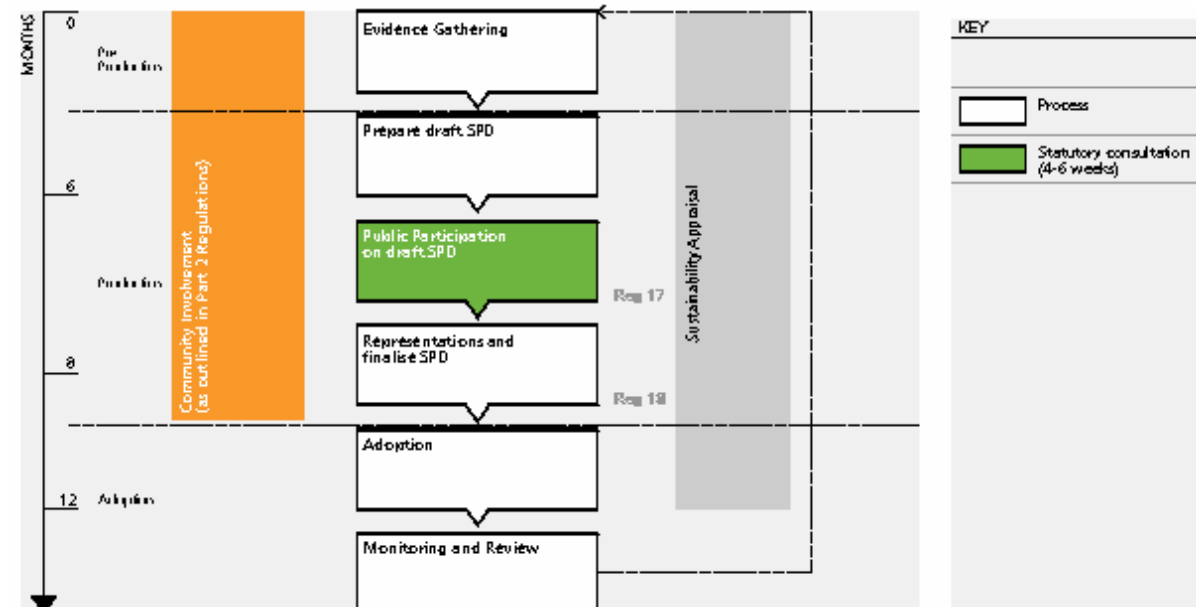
MONTHS

0

Pre Production

6

Production

8

12 Adoption

Community Involvement (as outlined in Part 2 Regulations)

Evidence Gathering

Prepare draft SPD

Public Participation on draft SPD

Reg 17

Representations and finalise SPD

Reg 18

Adoption

Monitoring and Review

Sustainability Appraisal

KEY

Process

Statutory consultation (4-6 weeks)